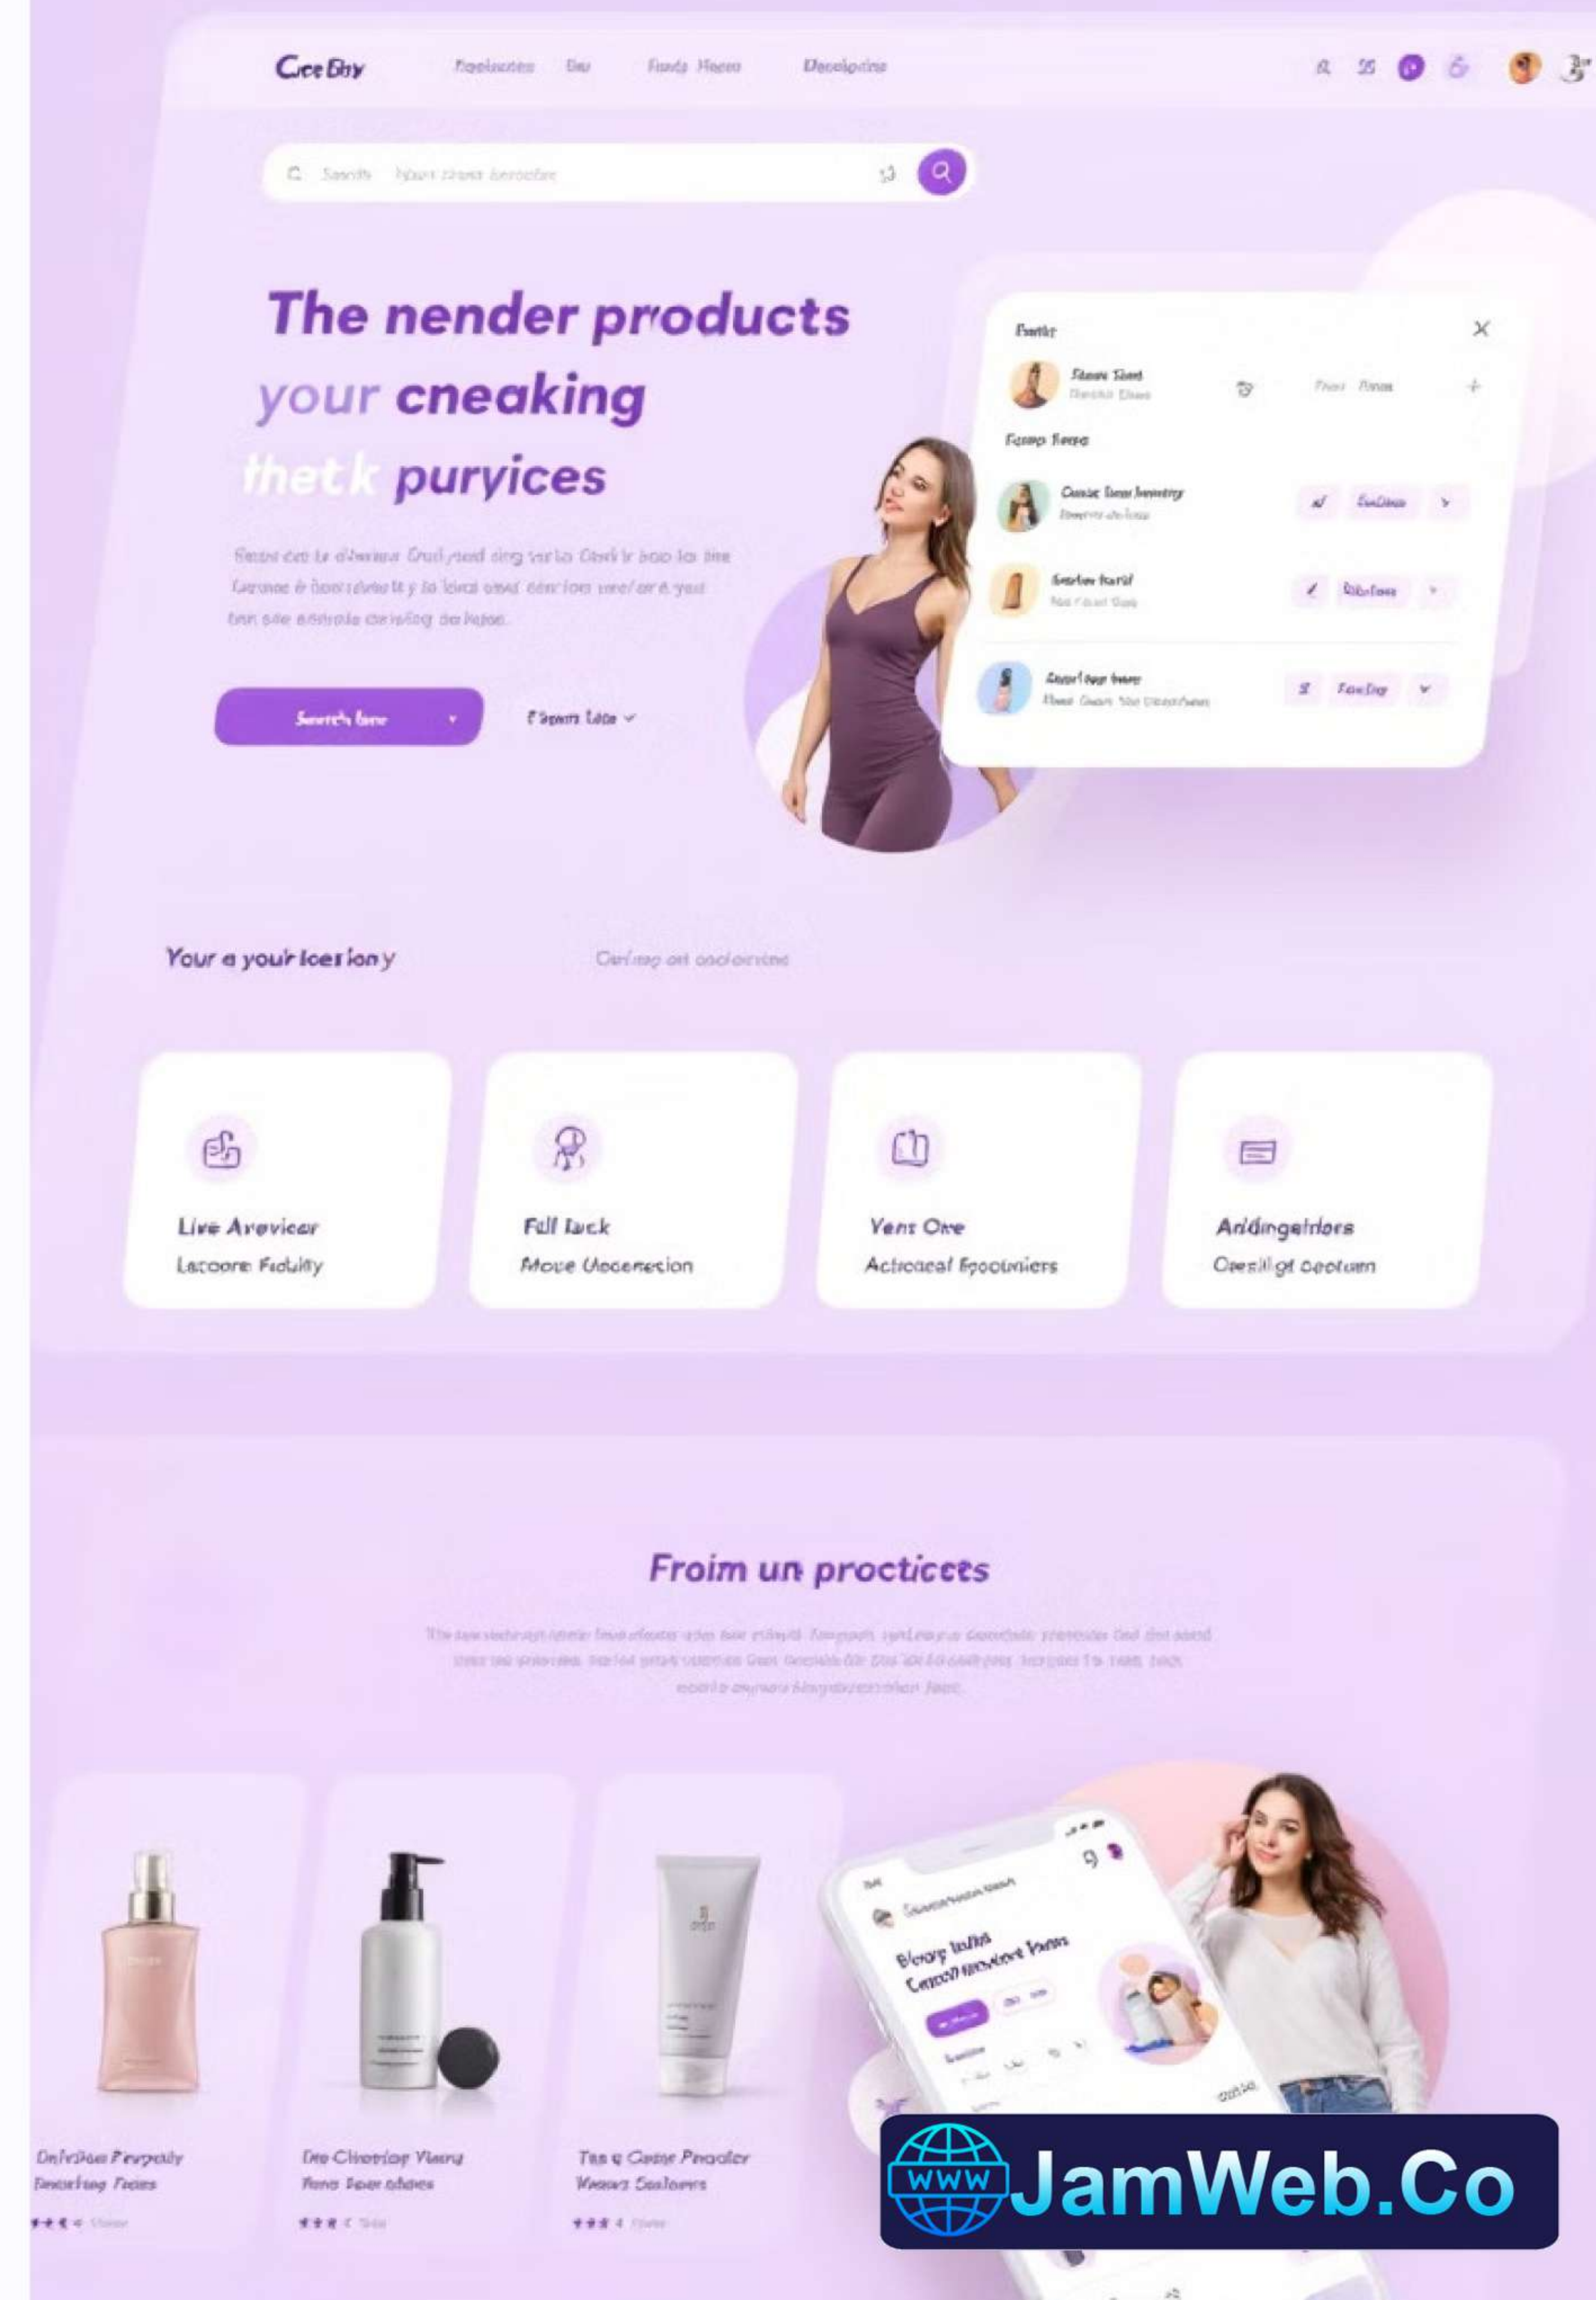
Cee Bay

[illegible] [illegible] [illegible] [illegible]

Search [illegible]

The nender products
your cneaking
thetk puryices

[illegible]

Search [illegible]

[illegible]

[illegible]

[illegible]

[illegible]

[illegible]

Your a your loesiony

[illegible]

Live Arevicer
Lacoore Fidulity

Fill lack
Move Uecenection

Vens Ore
Acticeaal Fpooiniers

Andingelnlers
Oerslil gl oectum

Froim un procticets

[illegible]

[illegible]

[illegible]

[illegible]

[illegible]

JamWeb.Co